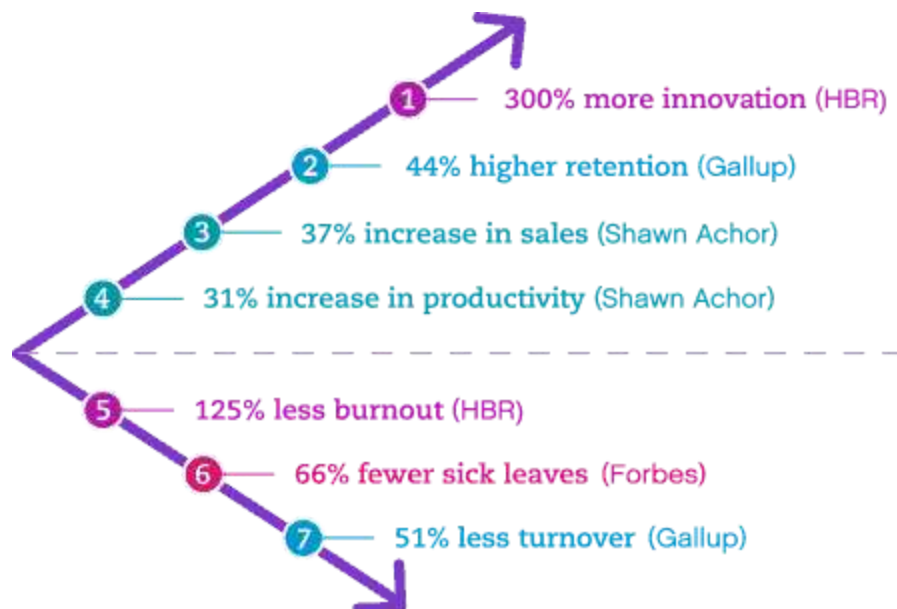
1 300% more innovation (HBR)

2 44% higher retention (Gallup)

3 37% increase in sales (Shawn Achor)

4 31% increase in productivity (Shawn Achor)

5 125% less burnout (HBR)

6 66% fewer sick leaves (Forbes)

7 51% less turnover (Gallup)